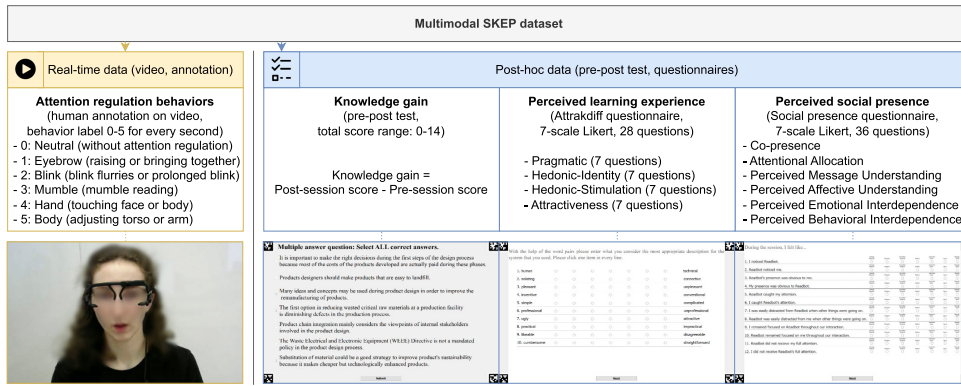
Multimodal SKEP dataset

Real-time data (video, annotation)

Attention regulation behaviors
(human annotation on video, behavior label 0-5 for every second)
- 0: Neutral (without attention regulation)
- 1: Eyebrow (raising or bringing together)
- 2: Blink (blink flurries or prolonged blink)
- 3: Mumble (mumble reading)
- 4: Hand (touching face or body)
- 5: Body (adjusting torso or arm)

Post-hoc data (pre-post test, questionnaires)

Knowledge gain
(pre-post test, total score range: 0-14)

Knowledge gain = Post-session score - Pre-session score

Perceived learning experience
(Attrakdiff questionnaire, 7-scale Likert, 28 questions)

- Pragmatic (7 questions)
- Hedonic-Identity (7 questions)
- Hedonic-Stimulation (7 questions)
- Attractiveness (7 questions)

Perceived social presence
(Social presence questionnaire, 7-scale Likert, 36 questions)
- Co-presence
- Attentional Allocation
- Perceived Message Understanding
- Perceived Affective Understanding
- Perceived Emotional Interdependence
- Perceived Behavioral Interdependence

Multiple answer question: Select ALL correct answers.

It is important to make the right decisions during the first steps of the design process because most of the costs of the products developed are actually paid during these phases.

Products designers should make products that are easy to landfill.

Many ideas and concepts may be used during product design in order to improve the remanufacturing of products.

The first option in reducing wasted critical raw materials at a production facility is eliminating defects in the production process.

Product chain integration mainly considers the viewpoints of internal stakeholders involved in the product design.

The Waste Electrical and Electronic Equipment (WEEE) Directive is not a mandated policy in the product design process.

Substitution of material could be a good strategy to improve product's maintainability because it makes cheaper but technologically enhanced products.

Submit

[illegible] the help of the word pairs please enter what you consider the most appropriate description for the system that you used. Please click one item in every line.

1. human | technical
2. isolating | connective
3. pleasant | unpleasant
4. inventive | conventional
5. simple | complicated
6. professional | unprofessional
7. ugly | attractive
8. practical | impractical
9. likeable | disagreeable
10. cumbersome | straightforward

Next

During the session, I felt like...

1. I noticed Readbot.
2. Readbot noticed me.
3. Readbot's presence was obvious to me.
4. My presence was obvious to Readbot.
5. Readbot caught my attention.
6. I caught Readbot's attention.
7. I was easily distracted from Readbot when other things were going on.
8. Readbot was easily distracted from me when other things were going on.
9. I remained focused on Readbot throughout our interaction.
10. Readbot remained focused on me throughout our interaction.
11. Readbot did not receive my full attention.
12. I did not receive Readbot's full attention.

Next